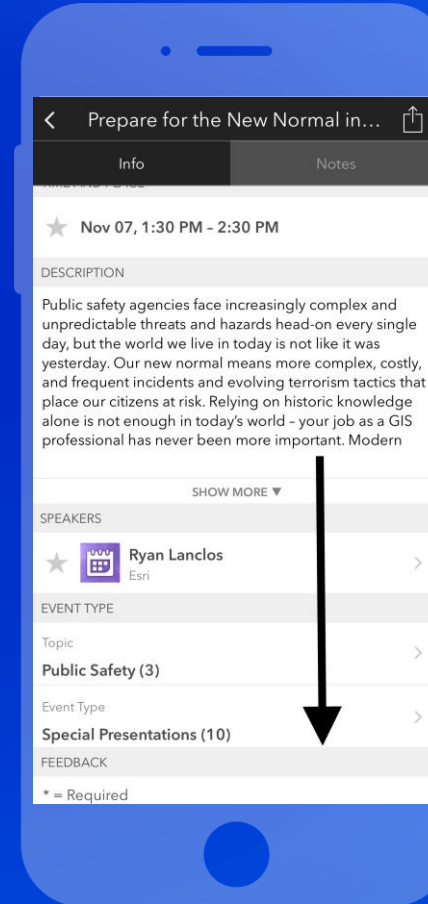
Prepare for the New Normal in...

Info

Notes

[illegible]

Nov 07, 1:30 PM – 2:30 PM

DESCRIPTION

Public safety agencies face increasingly complex and unpredictable threats and hazards head-on every single day, but the world we live in today is not like it was yesterday. Our new normal means more complex, costly, and frequent incidents and evolving terrorism tactics that place our citizens at risk. Relying on historic knowledge alone is not enough in today's world – your job as a GIS professional has never been more important. Modern

SHOW MORE ▼

SPEAKERS

Ryan Lanclos
Esri

EVENT TYPE

Topic
Public Safety (3)

Event Type
Special Presentations (10)

FEEDBACK

* = Required